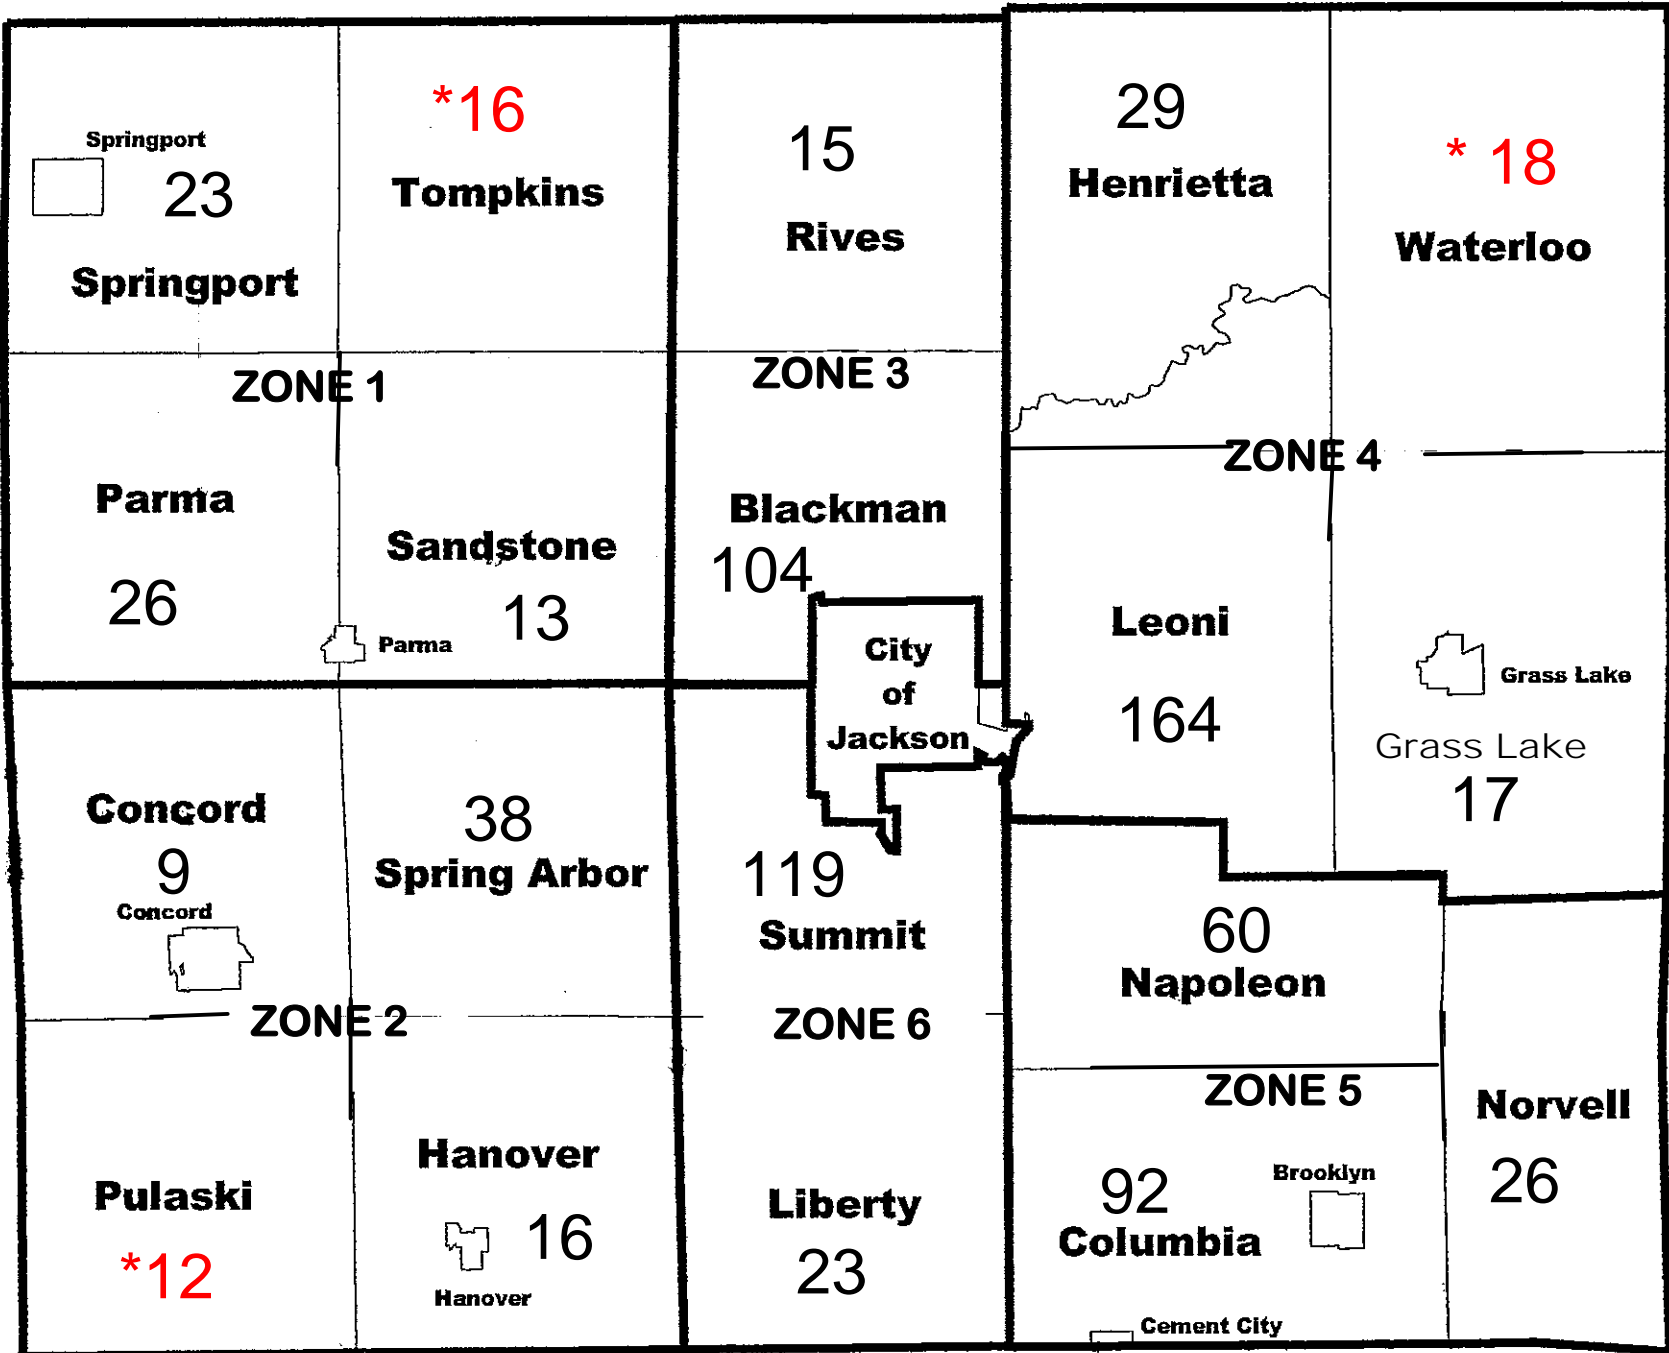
Springport
23
Springport

*16
Tompkins

15
Rives

29
Henrietta

* 18
Waterloo

ZONE 1

ZONE 3

ZONE 4

Parma
26

Sandstone
Parma
13

Blackman
104

City of Jackson

Leoni
164

Grass Lake
Grass Lake
17

Concord
9
Concord

38
Spring Arbor

119
Summit

60
Napoleon

ZONE 2

ZONE 6

ZONE 5

Norvell
26

Pulaski
*12

Hanover
16
Hanover

Liberty
23

92
Columbia
Brooklyn
Cement City